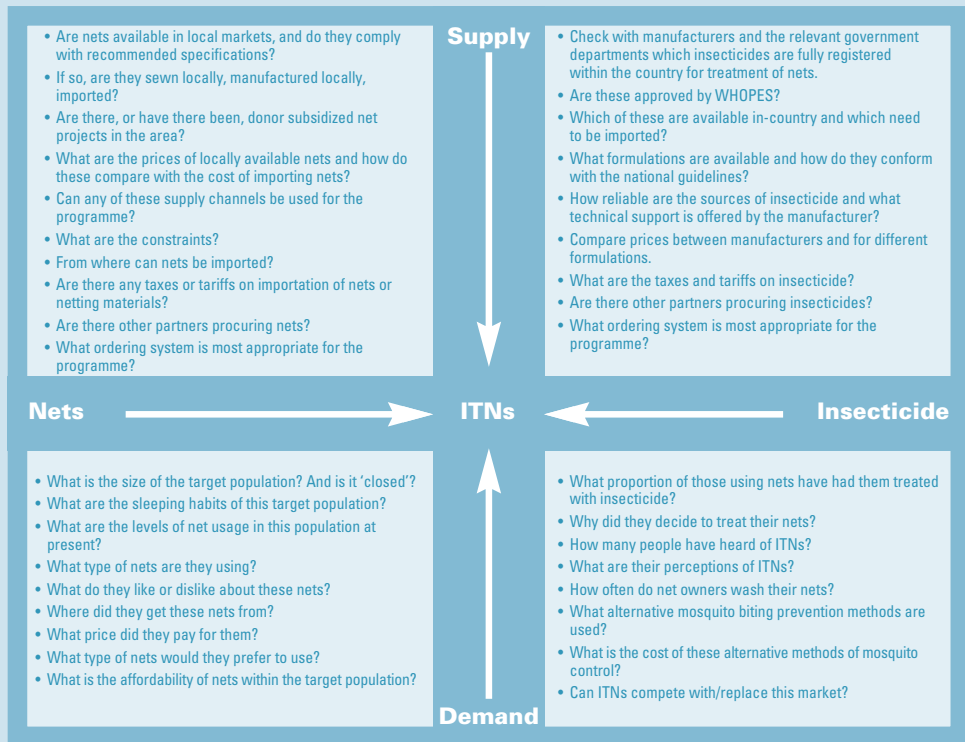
• Are nets available in local markets, and do they comply with recommended specifications?
• If so, are they sewn locally, manufactured locally, imported?
• Are there, or have there been, donor subsidized net projects in the area?
• What are the prices of locally available nets and how do these compare with the cost of importing nets?
• Can any of these supply channels be used for the programme?
• What are the constraints?
• From where can nets be imported?
• Are there any taxes or tariffs on importation of nets or netting materials?
• Are there other partners procuring nets?
• What ordering system is most appropriate for the programme?

Supply

• Check with manufacturers and the relevant government departments which insecticides are fully registered within the country for treatment of nets.
• Are these approved by WHOPES?
• Which of these are available in-country and which need to be imported?
• What formulations are available and how do they conform with the national guidelines?
• How reliable are the sources of insecticide and what technical support is offered by the manufacturer?
• Compare prices between manufacturers and for different formulations.
• What are the taxes and tariffs on insecticide?
• Are there other partners procuring insecticides?
• What ordering system is most appropriate for the programme?

Nets

ITNs

Insecticide

• What is the size of the target population? And is it 'closed'?
• What are the sleeping habits of this target population?
• What are the levels of net usage in this population at present?
• What type of nets are they using?
• What do they like or dislike about these nets?
• Where did they get these nets from?
• What price did they pay for them?
• What type of nets would they prefer to use?
• What is the affordability of nets within the target population?

• What proportion of those using nets have had them treated with insecticide?
• Why did they decide to treat their nets?
• How many people have heard of ITNs?
• What are their perceptions of ITNs?
• How often do net owners wash their nets?
• What alternative mosquito biting prevention methods are used?
• What is the cost of these alternative methods of mosquito control?
• Can ITNs compete with/replace this market?

Demand